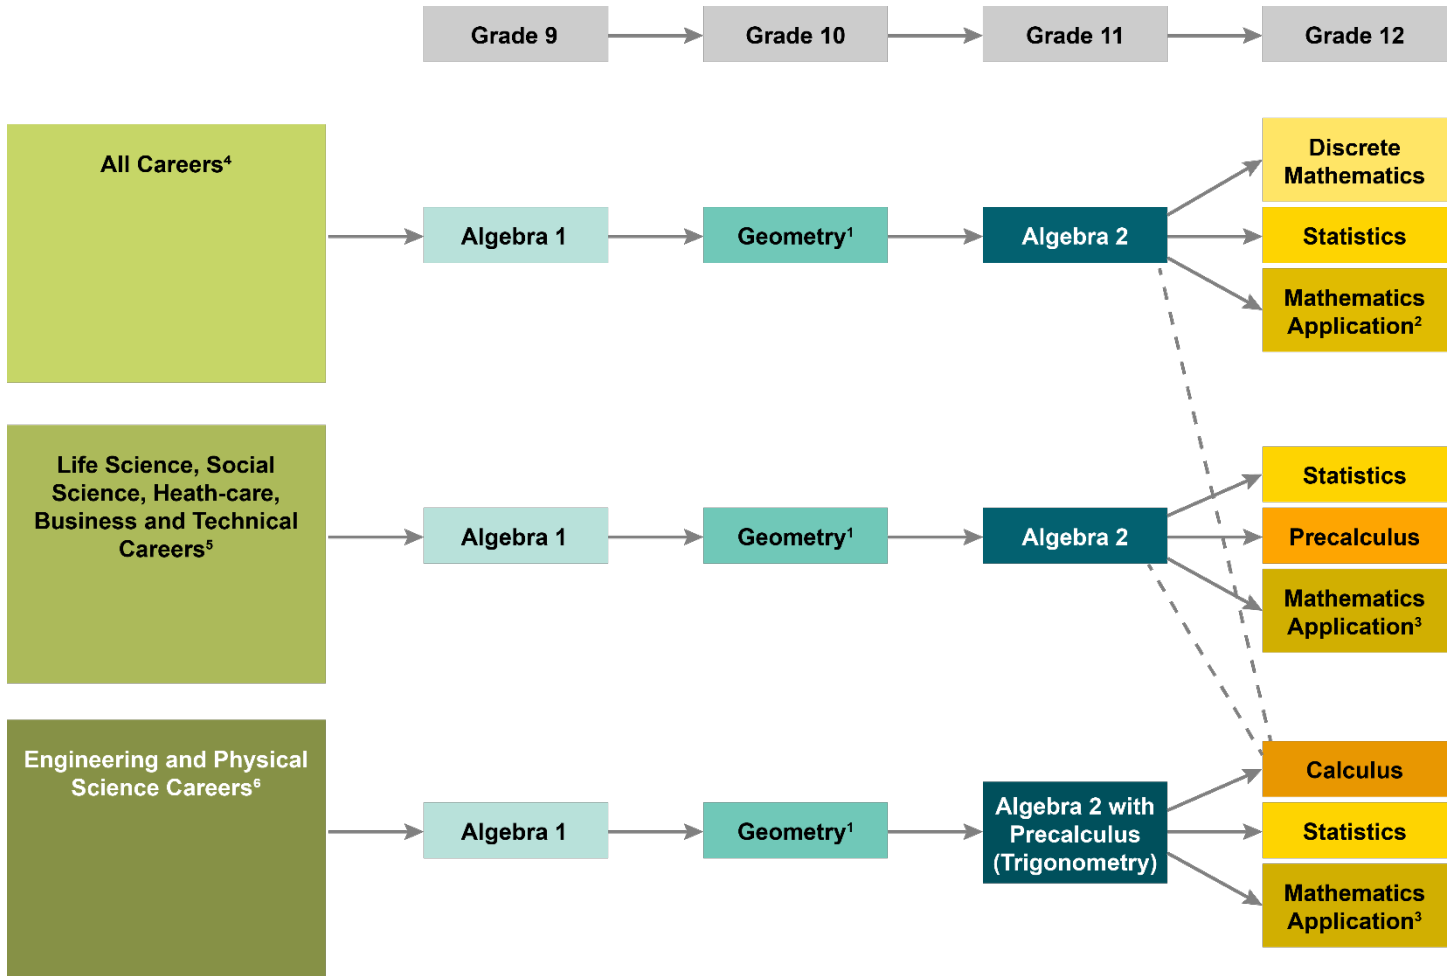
Grade 9

Grade 10

Grade 11

Grade 12

All Careers$^4$

Algebra 1

Geometry$^1$

Algebra 2

Discrete Mathematics

Statistics

Mathematics Application$^2$

Life Science, Social Science, Heath-care, Business and Technical Careers$^5$

Algebra 1

Geometry$^1$

Algebra 2

Statistics

Precalculus

Mathematics Application$^3$

Engineering and Physical Science Careers$^6$

Algebra 1

Geometry$^1$

Algebra 2 with Precalculus (Trigonometry)

Calculus

Statistics

Mathematics Application$^3$